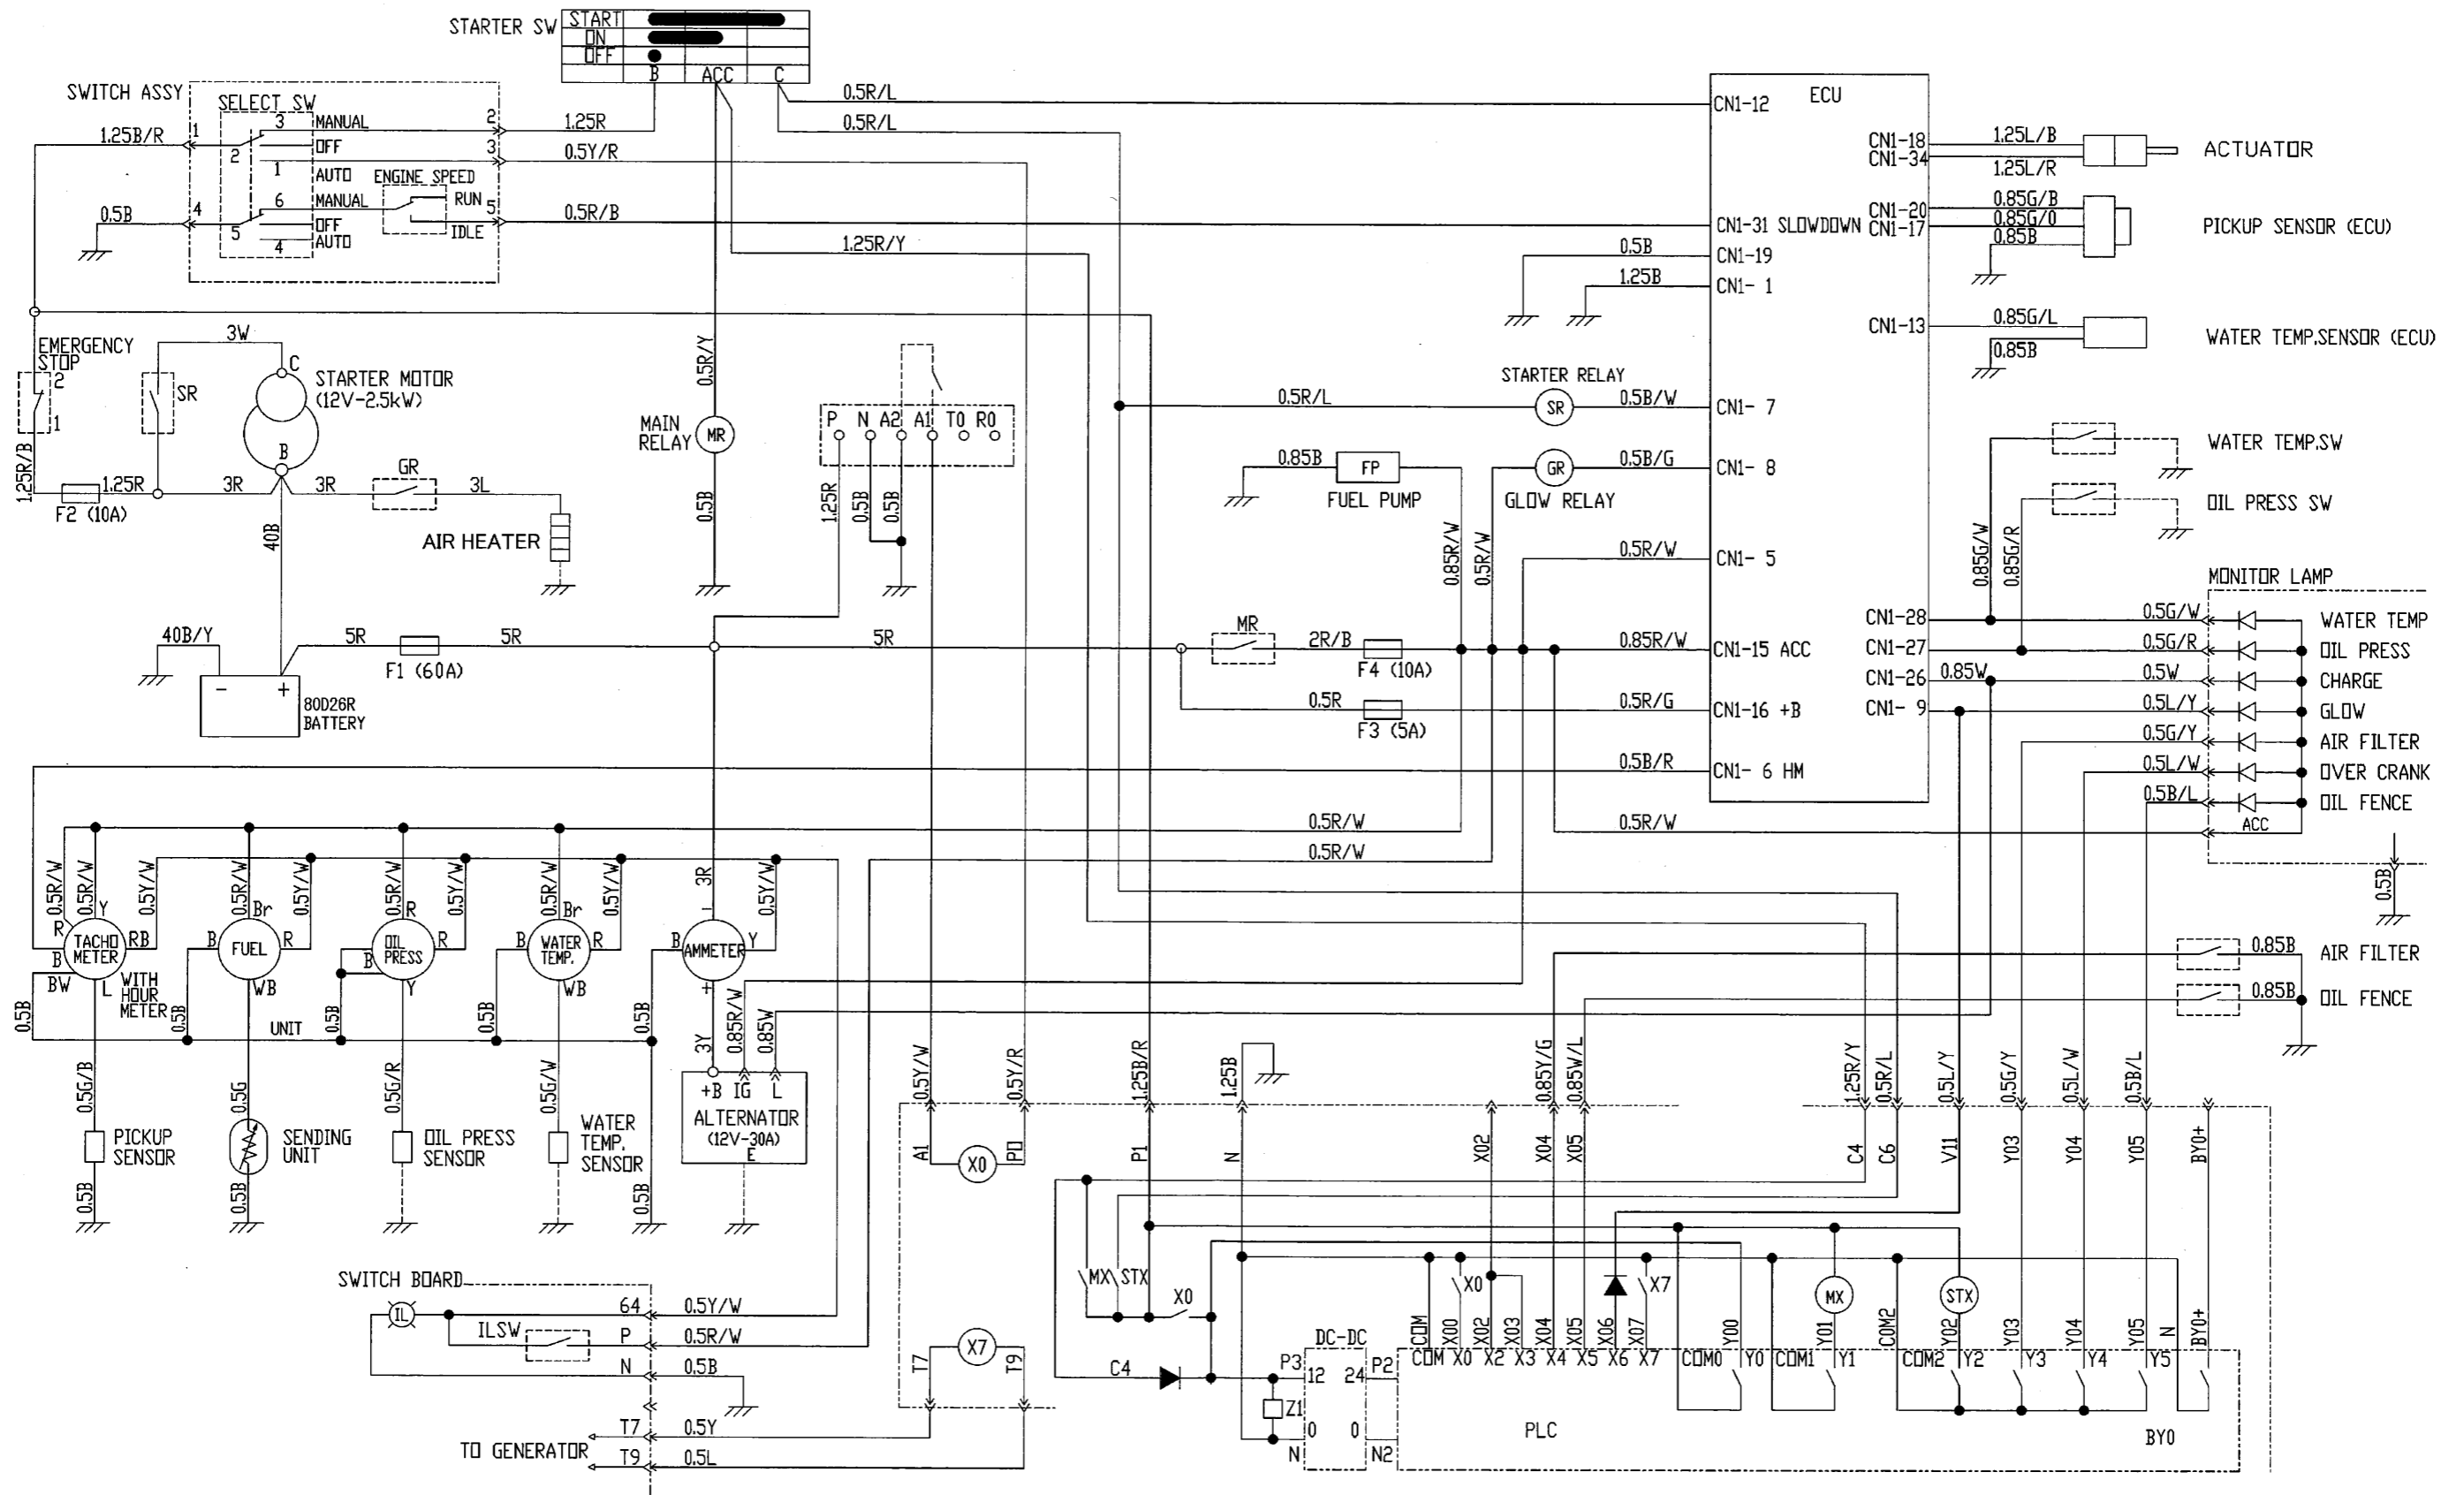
STARTER SW
START
ON
OFF
B ACC C

SWITCH ASSY
SELECT SW
1.25B/R 1
3 MANUAL 2
2 OFF 3
1 AUTO
ENGINE SPEED
6 MANUAL RUN
0.5B 4
5 OFF IDLE 5
4 AUTO

1.25R
0.5Y/R
0.5R/B
1.25R/Y
0.5R/L
0.5R/L

ECU
CN1-12
CN1-18 1.25L/B ACTUATOR
CN1-34 1.25L/R
CN1-20 0.85G/B
CN1-17 0.85G/O PICKUP SENSOR (ECU)
0.85B
CN1-31 SLOWDOWN
0.5B CN1-19
1.25B CN1- 1
CN1-13 0.85G/L WATER TEMP.SENSOR (ECU)
0.85B

EMERGENCY STOP
2
1
1.25R/B
3W
C
SR
STARTER MOTOR (12V-2.5kW)
B
0.5R/Y
MAIN RELAY MR
P N A2 A1 T0 R0
STARTER RELAY
0.5R/L SR 0.5B/W CN1- 7
WATER TEMP.SW
0.85B FP FUEL PUMP
GR 0.5B/G CN1- 8 GLOW RELAY
OIL PRESS SW
1.25R F2 (10A) 3R 3R GR 3L
AIR HEATER
40B
0.5B
1.25R
0.5B 0.5B
0.85R/W 0.5R/W
0.5R/W CN1- 5
0.85G/W 0.85G/R
MONITOR LAMP
40B/Y 5R F1 (60A) 5R 5R
MR 2R/B F4 (10A) 0.85R/W CN1-15 ACC
80D26R BATTERY
0.5R F3 (5A) 0.5R/G CN1-16 +B
CN1-28 0.5G/W WATER TEMP
CN1-27 0.5G/R OIL PRESS
CN1-26 0.85W 0.5W CHARGE
CN1- 9 0.5L/Y GLOW
0.5G/Y AIR FILTER
0.5L/W OVER CRANK
0.5B/L OIL FENCE
ACC
0.5B/R CN1- 6 HM
0.5R/W
0.5R/W
0.5R/W
0.5B

0.5R/W 0.5R/W Y 0.5Y/W 0.5R/W Br 0.5Y/W 0.5R/W R 0.5Y/W 0.5R/W Br 0.5Y/W 3R 0.5Y/W
R TACHO METER RB B FUEL R B OIL PRESS R B WATER TEMP. R B AMMETER Y
B WITH HOUR METER L WB Y WB + -
BW
0.5B 0.5B UNIT 0.5B 0.5B 0.5B
3Y 0.85R/W 0.85W
+B IG L
ALTERNATOR (12V-30A) E
0.5G/B 0.5G 0.5G/R 0.5G/W
PICKUP SENSOR
SENDING UNIT
OIL PRESS SENSOR
WATER TEMP. SENSOR
0.5B 0.5B 0.5B
0.85B AIR FILTER
0.85B OIL FENCE

0.5Y/W 0.5Y/R 1.25B/R 1.25B 0.85Y/G 0.85W/L 1.25R/Y 0.5R/L 0.5L/Y 0.5G/Y 0.5L/W 0.5B/L
A1 X0 P0 P1 N X02 X04 X05 C4 C6 V11 Y03 Y04 Y05 BY0+

SWITCH BOARD
IL
ILSW
64 0.5Y/W
P 0.5R/W
N 0.5B
T7 0.5Y
TO GENERATOR T9 0.5L
T7 X7 T9
MX STX X0
C4
DC-DC
P3 12 24 P2
Z1
0 0
N N2
X0 X7
COM X00 X02 X03 X04 X05 X06 X07 Y00 Y01 COM2 Y02 Y03 Y04 Y05 N BY0+
MX STX
COM X0 X2 X3 X4 X5 X6 X7 COM0 Y0 COM1 Y1 COM2 Y2 Y3 Y4 Y5
PLC
BY0